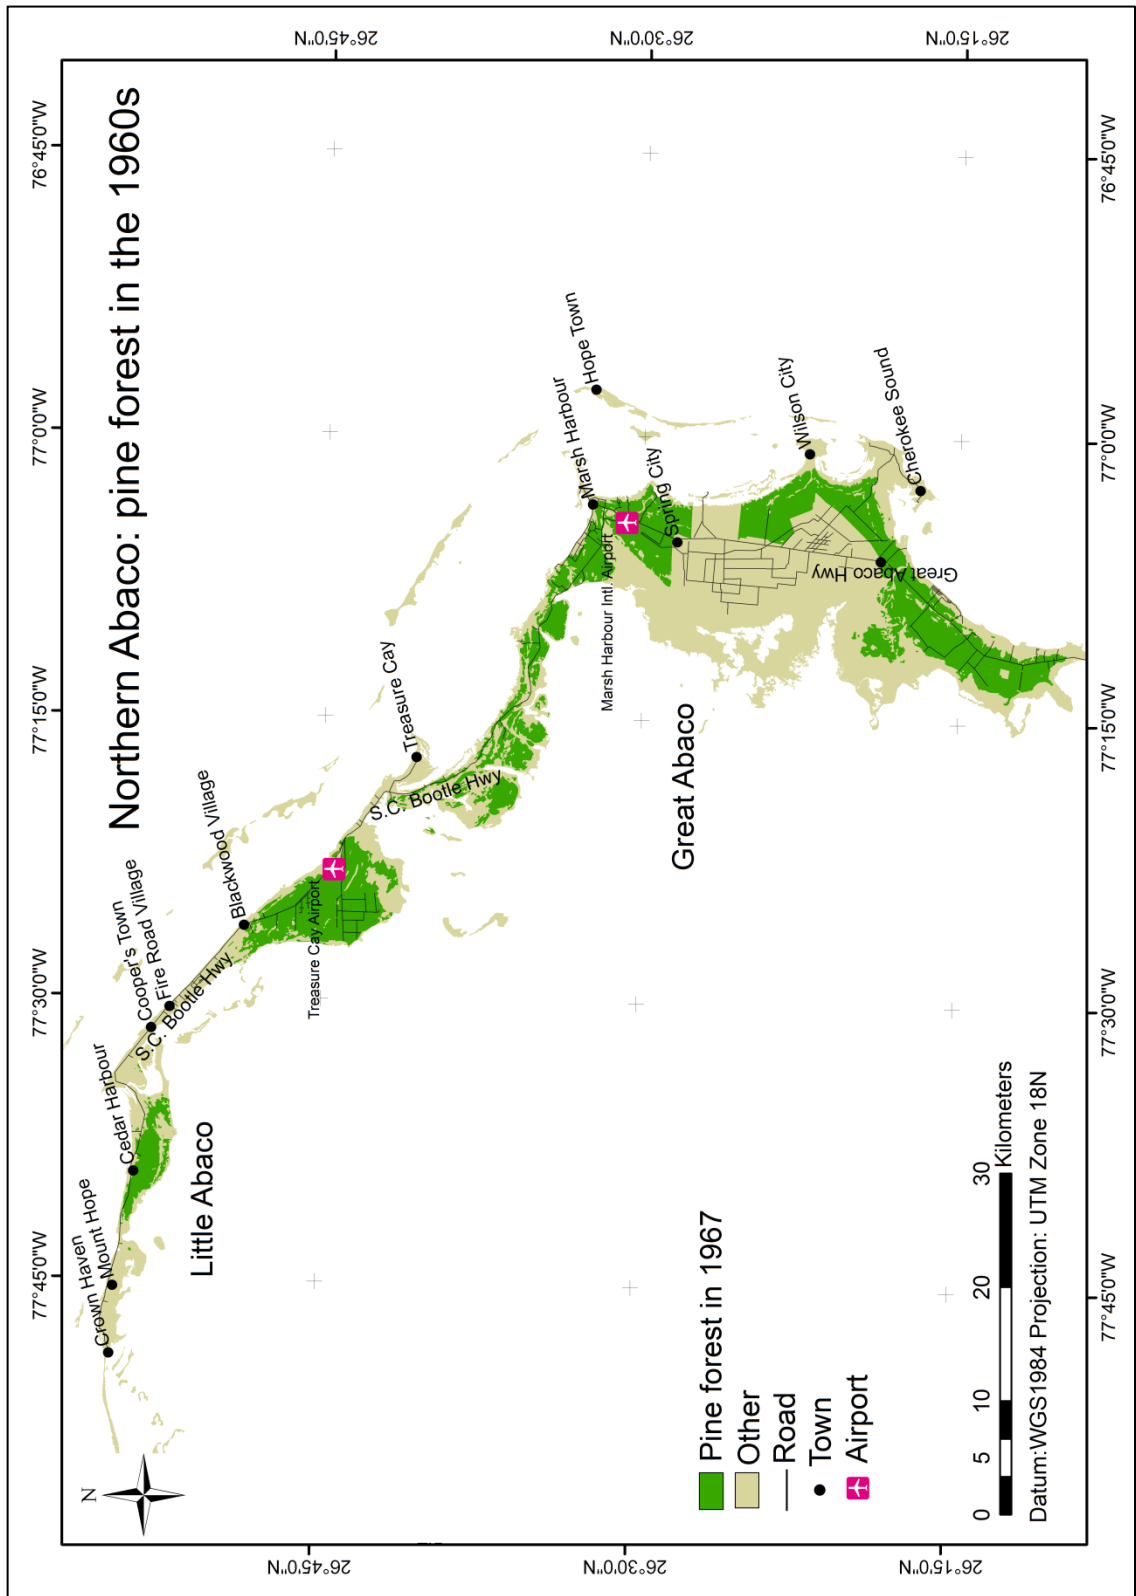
Northern Abaco: pine forest in the 1960s

26°45'0"N
26°30'0"N
26°15'0"N

76°45'0"W
77°0'0"W
77°15'0"W
77°30'0"W
77°45'0"W

76°45'0"W
77°0'0"W
77°15'0"W
77°30'0"W
77°45'0"W

26°45'0"N
26°30'0"N
26°15'0"N

Crown Haven
Mount Hope
Cedar Harbour
Cooper's Town
Fire Road Village
S.C. Bootle Hwy
Blackwood Village
Treasure Cay Airport
Treasure Cay
S.C. Bootle Hwy
Marsh Harbour
Hope Town
Marsh Harbour Intl. Airport
Spring City
Wilson City
Cherokee Sound
Great Abaco Hwy
Little Abaco
Great Abaco

N

Pine forest in 1967
Other
Road
Town
Airport

0 5 10 20 30 Kilometers

Datum:WGS1984 Projection: UTM Zone 18N